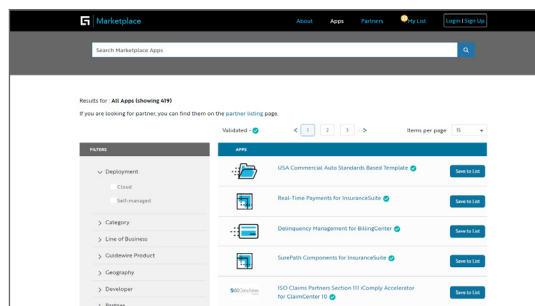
Marketplace

About Apps Partners My List Login | Sign Up

Search Marketplace Apps

Results for : All Apps (showing 419)

If you are looking for partner, you can find them on the partner listing page.

Validated - 

< 1 2 3 >

Items per page 15

FILTERS

Deployment

Cloud

Self-managed

Category

Line of Business

Guidewire Product

Geography

Developer

Partner

APPS

USA Commercial Auto Standards Based Template

Save to List

Real-Time Payments for InsuranceSuite

Save to List

Delinquency Management for BillingCenter

Save to List

SurePath Components for InsuranceSuite

Save to List

ISO Claims Partners Section 111 iComply Accelerator for ClaimCenter 10

Save to List